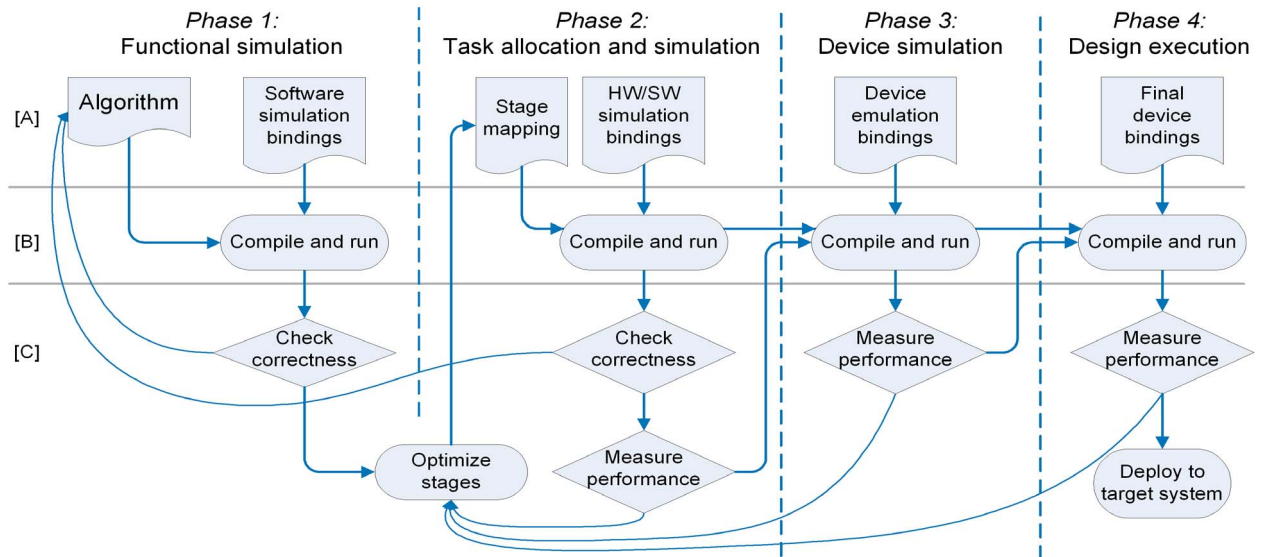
*Phase 1:*
Functional simulation

*Phase 2:*
Task allocation and simulation

*Phase 3:*
Device simulation

*Phase 4:*
Design execution

[A]

Algorithm

Software simulation bindings

Stage mapping

HW/SW simulation bindings

Device emulation bindings

Final device bindings

[B]

Compile and run

Compile and run

Compile and run

Compile and run

[C]

Check correctness

Check correctness

Measure performance

Measure performance

Optimize stages

Measure performance

Deploy to target system